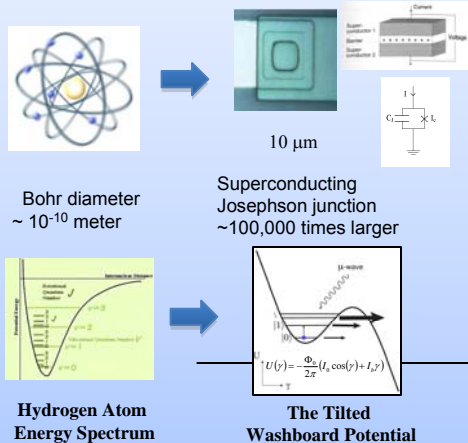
10 μm

Current

Superconductor 1

Barrier

Superconductor 2

Voltage

I

$C_J$

$I_c$

Bohr diameter ~ $10^{-10}$ meter

Superconducting Josephson junction ~100,000 times larger

Internuclear Distance

Potential Energy

Rotational Quantum Number

J

J

v = 2

v = 1

v = 0

Vibrational Quantum Number

μ-wave

|1⟩

|0⟩

U

$U(\gamma) = -\frac{\Phi_0}{2\pi}\left(I_0\cos(\gamma) + I_b\gamma\right)$

γ

Hydrogen Atom Energy Spectrum

The Tilted Washboard Potential